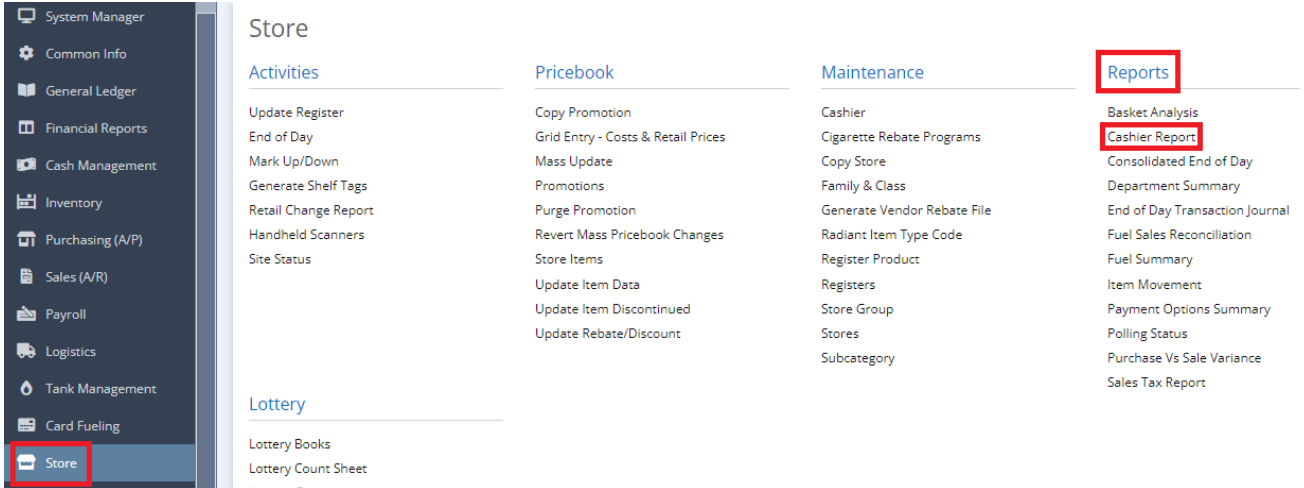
System Manager
Common Info
General Ledger
Financial Reports
Cash Management
Inventory
Purchasing (A/P)
Sales (A/R)
Payroll
Logistics
Tank Management
Card Fueling
Store

Store

Activities

Update Register
End of Day
Mark Up/Down
Generate Shelf Tags
Retail Change Report
Handheld Scanners
Site Status

Lottery

Lottery Books
Lottery Count Sheet

Pricebook

Copy Promotion
Grid Entry - Costs & Retail Prices
Mass Update
Promotions
Purge Promotion
Revert Mass Pricebook Changes
Store Items
Update Item Data
Update Item Discontinued
Update Rebate/Discount

Maintenance

Cashier
Cigarette Rebate Programs
Copy Store
Family & Class
Generate Vendor Rebate File
Radiant Item Type Code
Register Product
Registers
Store Group
Stores
Subcategory

Reports

Basket Analysis
Cashier Report
Consolidated End of Day
Department Summary
End of Day Transaction Journal
Fuel Sales Reconciliation
Fuel Summary
Item Movement
Payment Options Summary
Polling Status
Purchase Vs Sale Variance
Sales Tax Report